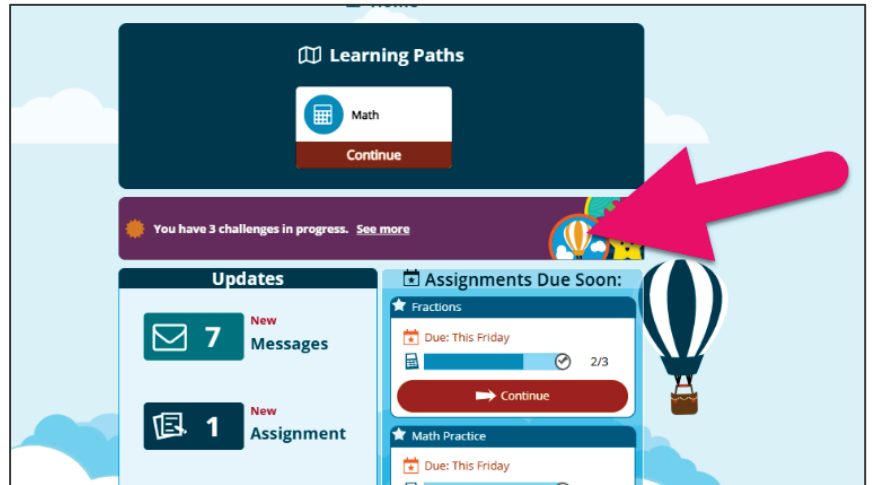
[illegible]

Learning Paths

Math

Continue

You have 3 challenges in progress. See more

Updates

7 New Messages

1 New Assignment

Assignments Due Soon:

Fractions

Due: This Friday

2/3

Continue

Math Practice

Due: This Friday